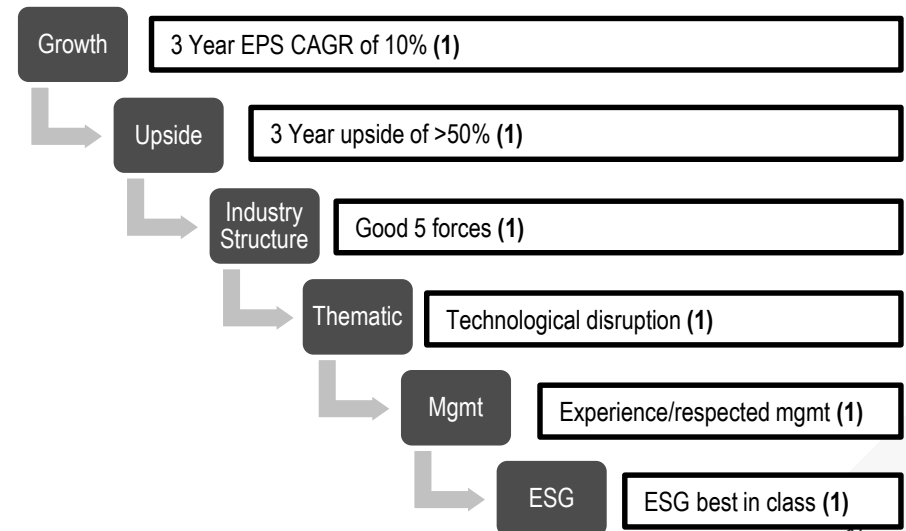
Growth

3 Year EPS CAGR of 10% **(1)**

Upside

3 Year upside of >50% **(1)**

Industry Structure

Good 5 forces **(1)**

Thematic

Technological disruption **(1)**

Mgmt

Experience/respected mgmt **(1)**

ESG

ESG best in class **(1)**